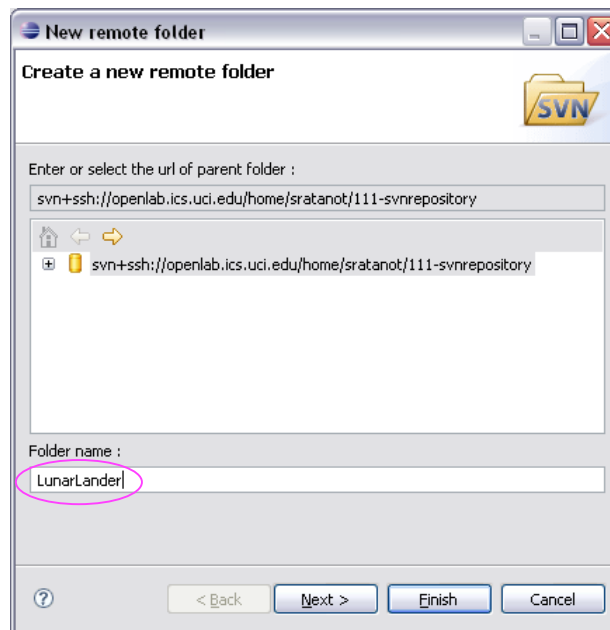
New remote folder

Create a new remote folder

SVN

Enter or select the url of parent folder :

svn+ssh://openlab.ics.uci.edu/home/sratanot/111-svnrepository

svn+ssh://openlab.ics.uci.edu/home/sratanot/111-svnrepository

Folder name :

LunarLander

?

< Back

Next >

Finish

Cancel